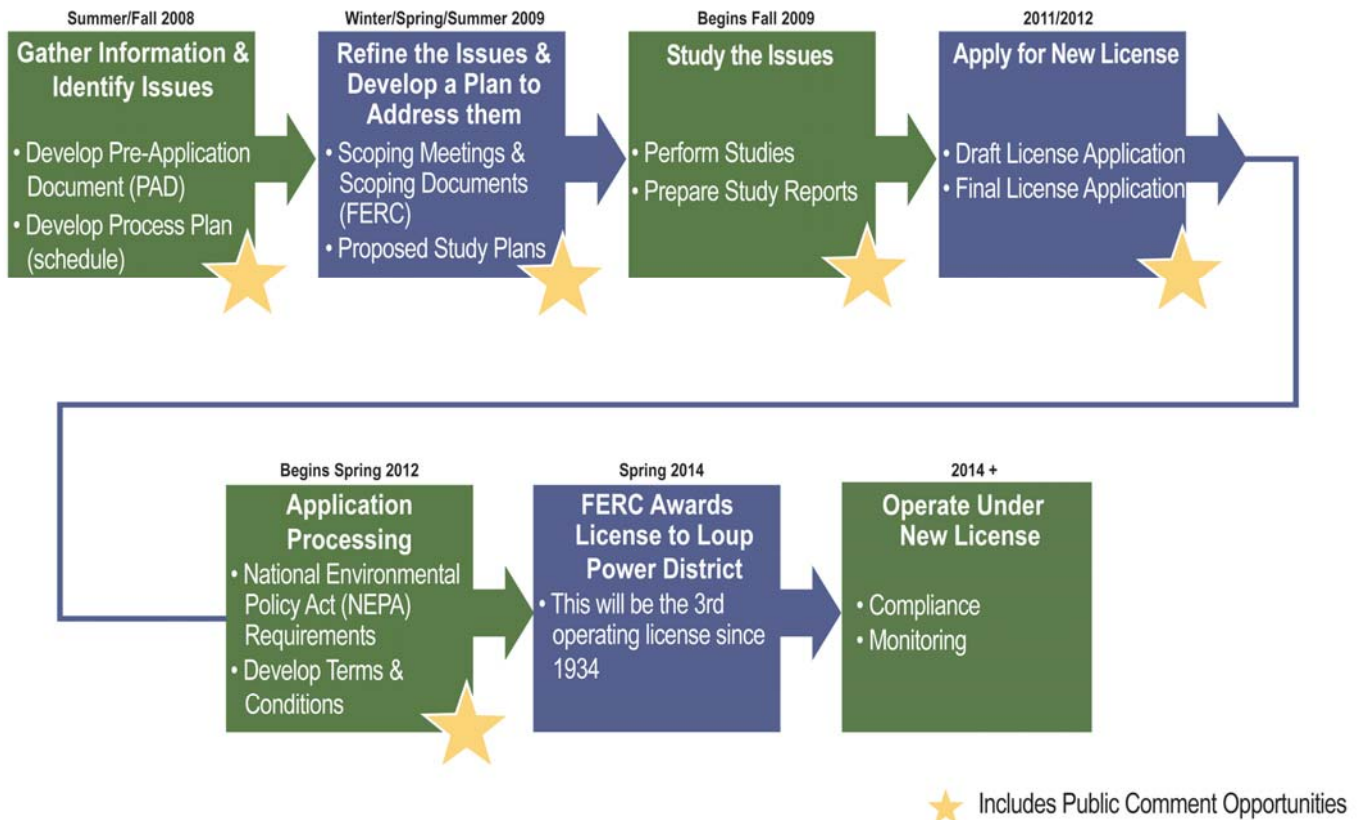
Summer/Fall 2008

Gather Information & Identify Issues

• Develop Pre-Application Document (PAD)
• Develop Process Plan (schedule)

Winter/Spring/Summer 2009

Refine the Issues & Develop a Plan to Address them

• Scoping Meetings & Scoping Documents (FERC)
• Proposed Study Plans

Begins Fall 2009

Study the Issues

• Perform Studies
• Prepare Study Reports

2011/2012

Apply for New License

• Draft License Application
• Final License Application

Begins Spring 2012

Application Processing

• National Environmental Policy Act (NEPA) Requirements
• Develop Terms & Conditions

Spring 2014

FERC Awards License to Loup Power District

• This will be the 3rd operating license since 1934

2014 +

Operate Under New License

• Compliance
• Monitoring

Includes Public Comment Opportunities